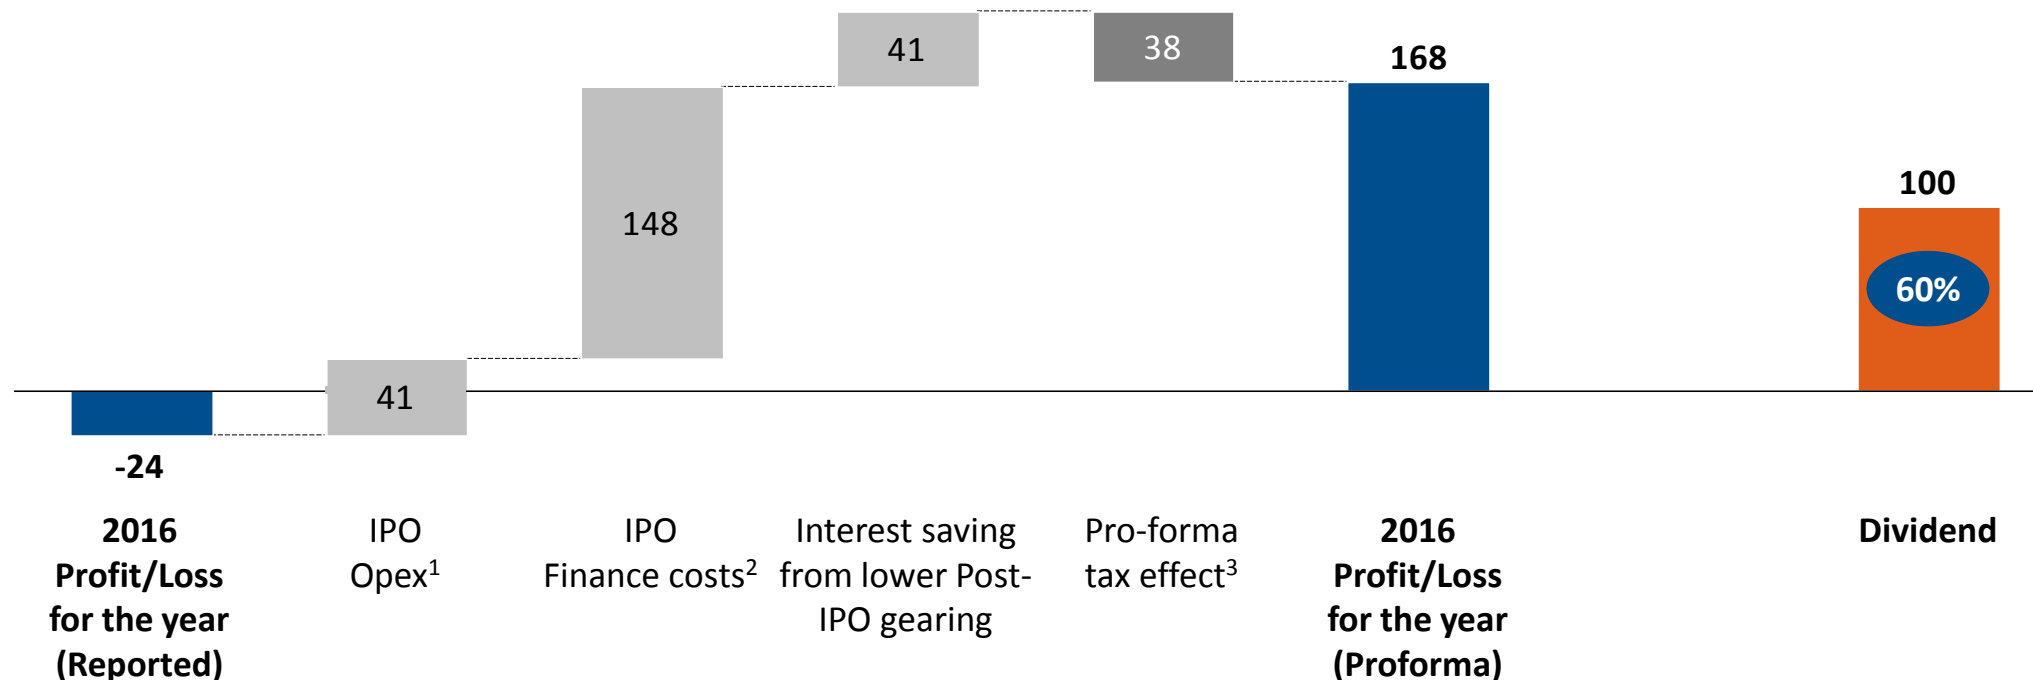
41

38

168

148

100

60%

41

-24

2016 Profit/Loss for the year (Reported)

IPO Opex$^1$

IPO Finance costs$^2$

Interest saving from lower Post-IPO gearing

Pro-forma tax effect$^3$

2016 Profit/Loss for the year (Proforma)

Dividend